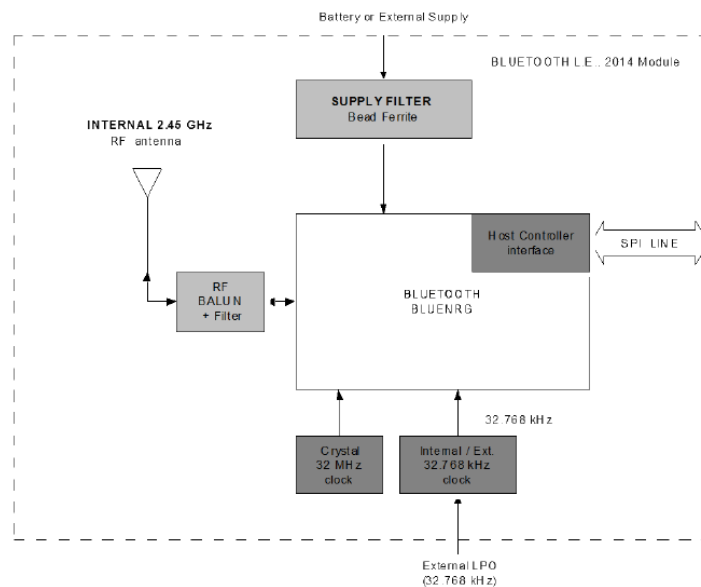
Battery or External Supply

BLUETOOTH L.E. 2014 Module

SUPPLY FILTER
Bead Ferrite

INTERNAL 2.45 GHz
RF antenna

Host Controller
interface

SPI LINE

RF
BALUN
+ Filter

BLUETOOTH
BLUENRG

32.768 kHz

Crystal
32 MHz
clock

Internal / Ext.
32.768 kHz
clock

External LPO
(32.768 kHz)